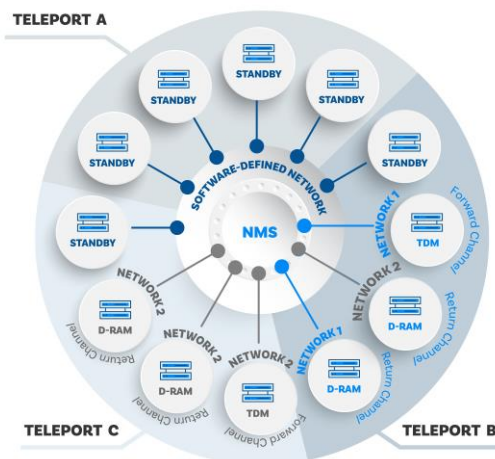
TELEPORT A

STANDBY

STANDBY

STANDBY

STANDBY

STANDBY

STANDBY

SOFTWARE-DEFINED NETWORK

NMS

NETWORK 1

TDM

Forward Channel

NETWORK 2

D-RAM

Return Channel

NETWORK 1

D-RAM

Return Channel

NETWORK 2

TDM

Forward Channel

NETWORK 2

D-RAM

Return Channel

NETWORK 2

D-RAM

Return Channel

TELEPORT C

TELEPORT B